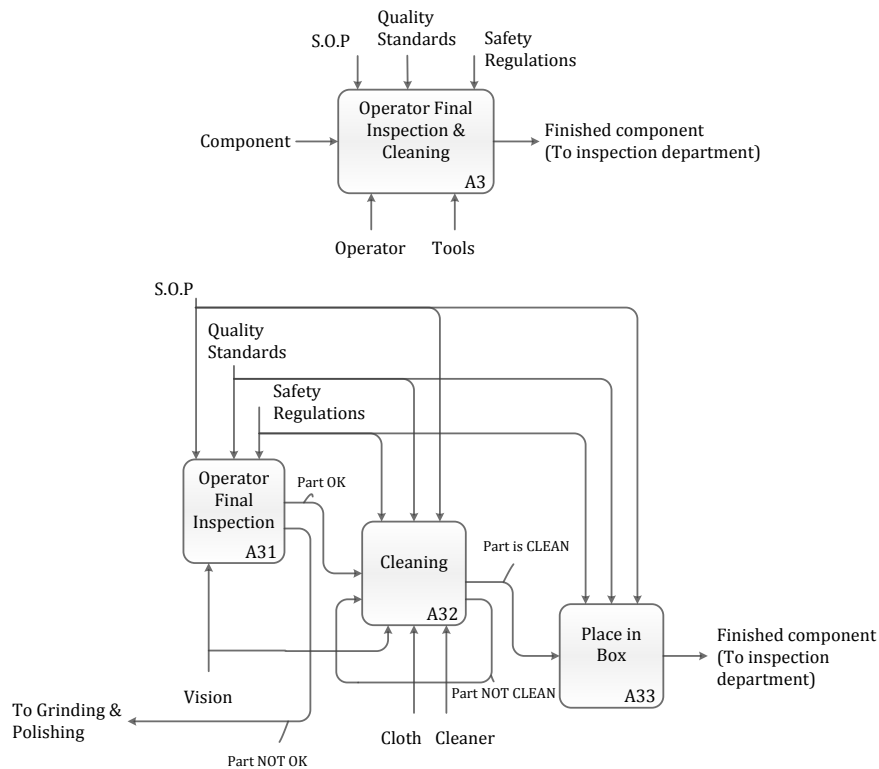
S.O.P

Quality Standards

Safety Regulations

Component

Operator Final Inspection & Cleaning

A3

Finished component (To inspection department)

Operator

Tools

S.O.P

Quality Standards

Safety Regulations

Operator Final Inspection

A31

Part OK

Cleaning

A32

Part is CLEAN

Place in Box

A33

Finished component (To inspection department)

Vision

Part NOT CLEAN

To Grinding & Polishing

Cloth

Cleaner

Part NOT OK